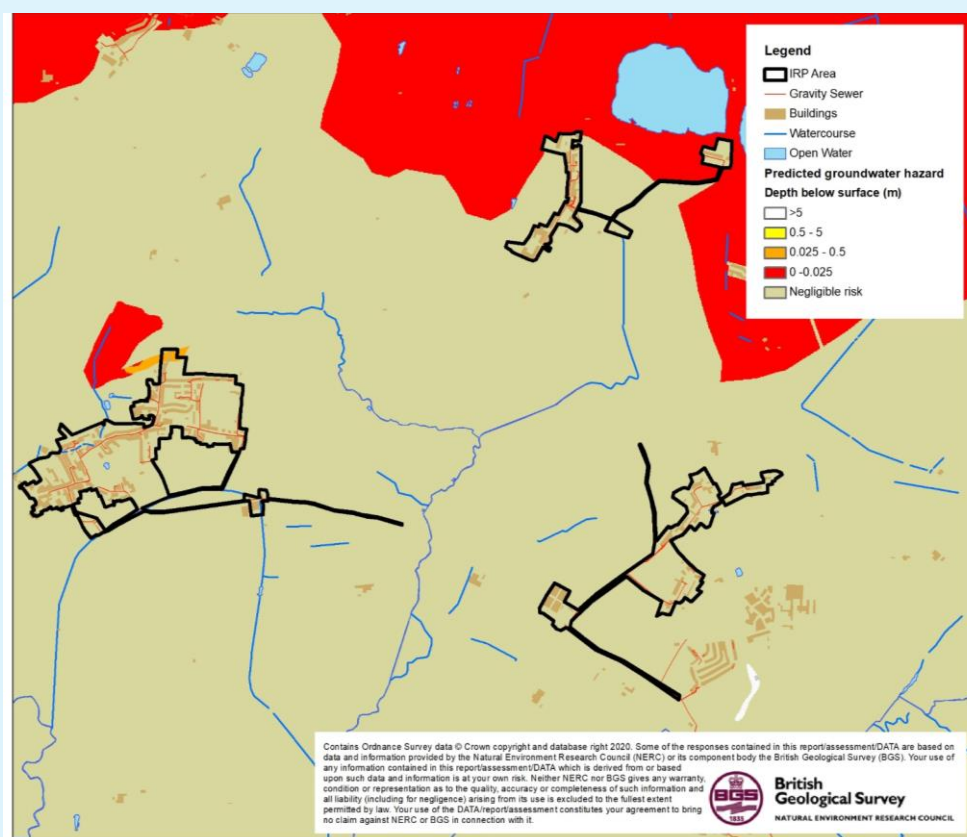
Legend
IRP Area
Gravity Sewer
Buildings
Watercourse
Open Water
Predicted groundwater hazard
Depth below surface (m)
>5
0.5 - 5
0.025 - 0.5
0 -0.025
Negligible risk

Contains Ordnance Survey data © Crown copyright and database right 2020. Some of the responses contained in this report/assessment/DATA are based on data and information provided by the Natural Environment Research Council (NERC) or its component body the British Geological Survey (BGS). Your use of any information contained in this report/assessment/DATA which is derived from or based upon such data and information is at your own risk. Neither NERC nor BGS gives any warranty, condition or representation as to the quality, accuracy or completeness of such information and all liability (including for negligence) arising from its use is excluded to the fullest extent permitted by law. Your use of the DATA/report/assessment constitutes your agreement to bring no claim against NERC or BGS in connection with it.

BGS
1835
British Geological Survey
NATURAL ENVIRONMENT RESEARCH COUNCIL